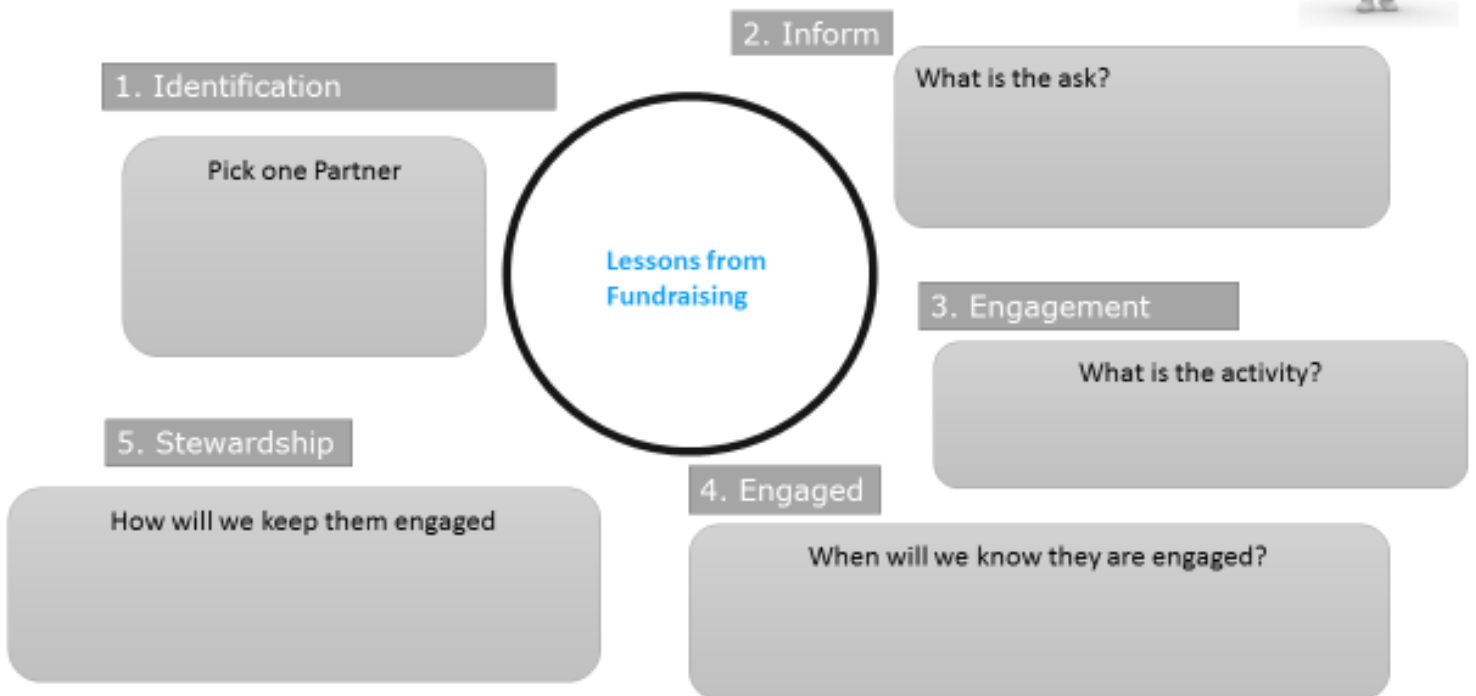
1. Identification

Pick one Partner

Lessons from Fundraising

2. Inform

What is the ask?

3. Engagement

What is the activity?

5. Stewardship

How will we keep them engaged

4. Engaged

When will we know they are engaged?